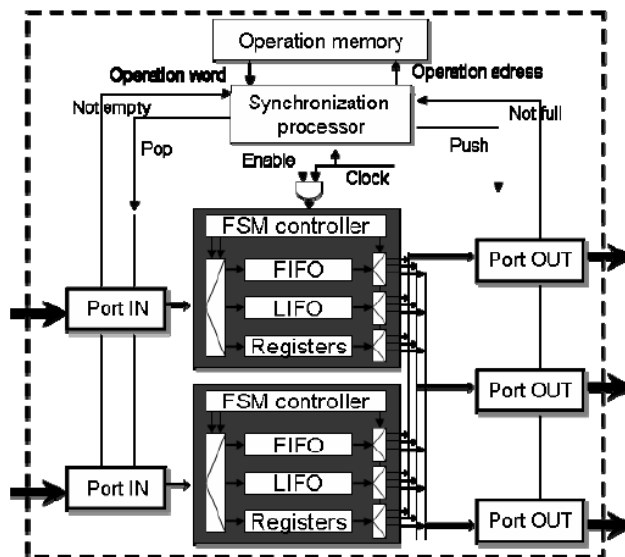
Operation memory

Operation word

Operation adress

Not empty

Synchronization processor

Not full

Pop

Push

Enable

Clock

FSM controller

FIFO

LIFO

Registers

Port IN

Port OUT

Port OUT

FSM controller

FIFO

LIFO

Registers

Port IN

Port OUT